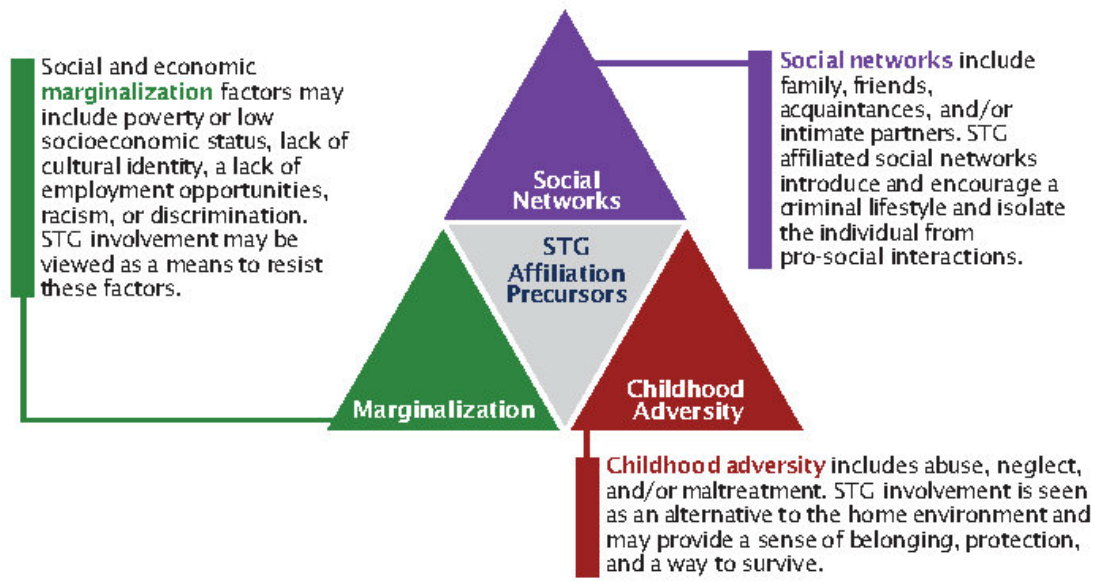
Social and economic marginalization factors may include poverty or low socioeconomic status, lack of cultural identity, a lack of employment opportunities, racism, or discrimination. STG involvement may be viewed as a means to resist these factors.

Social Networks

Social networks include family, friends, acquaintances, and/or intimate partners. STG affiliated social networks introduce and encourage a criminal lifestyle and isolate the individual from pro-social interactions.

STG Affiliation Precursors

Marginalization

Childhood Adversity

Childhood adversity includes abuse, neglect, and/or maltreatment. STG involvement is seen as an alternative to the home environment and may provide a sense of belonging, protection, and a way to survive.